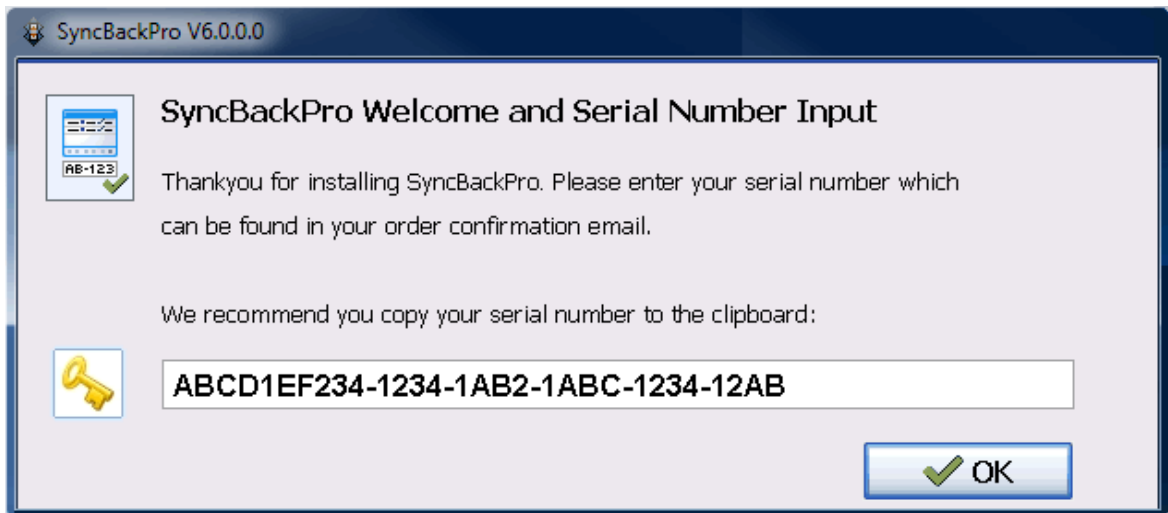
SyncBackPro V6.0.0.0

AB-123

SyncBackPro Welcome and Serial Number Input

Thankyou for installing SyncBackPro. Please enter your serial number which can be found in your order confirmation email.

We recommend you copy your serial number to the clipboard:

ABCD1EF234-1234-1AB2-1ABC-1234-12AB

OK